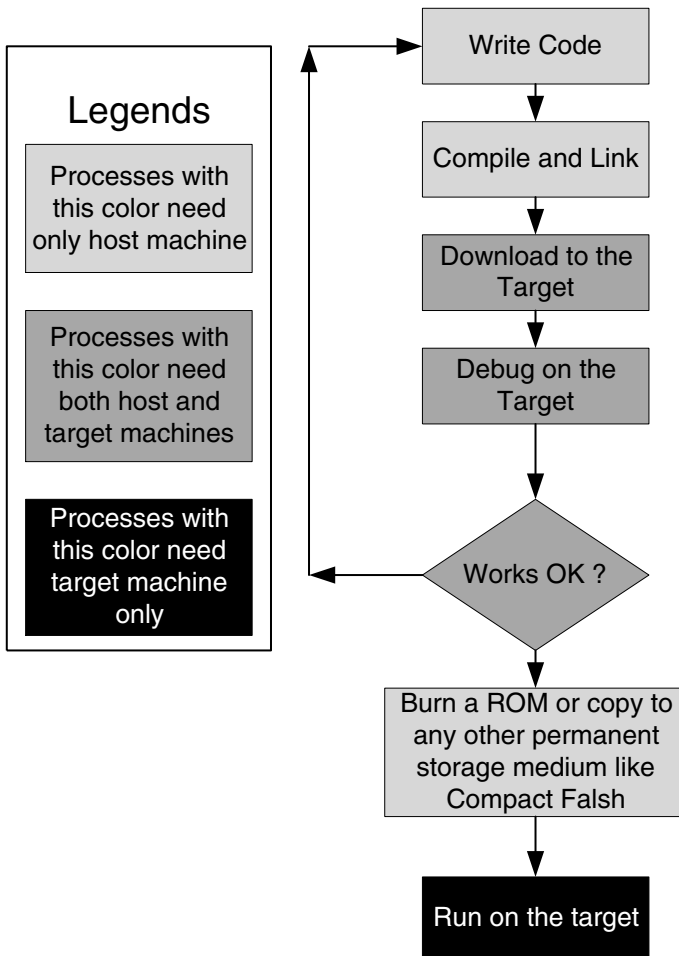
Legends

Processes with this color need only host machine

Processes with this color need both host and target machines

Processes with this color need target machine only

Write Code

Compile and Link

Download to the Target

Debug on the Target

Works OK ?

Burn a ROM or copy to any other permanent storage medium like Compact Falsh

Run on the target